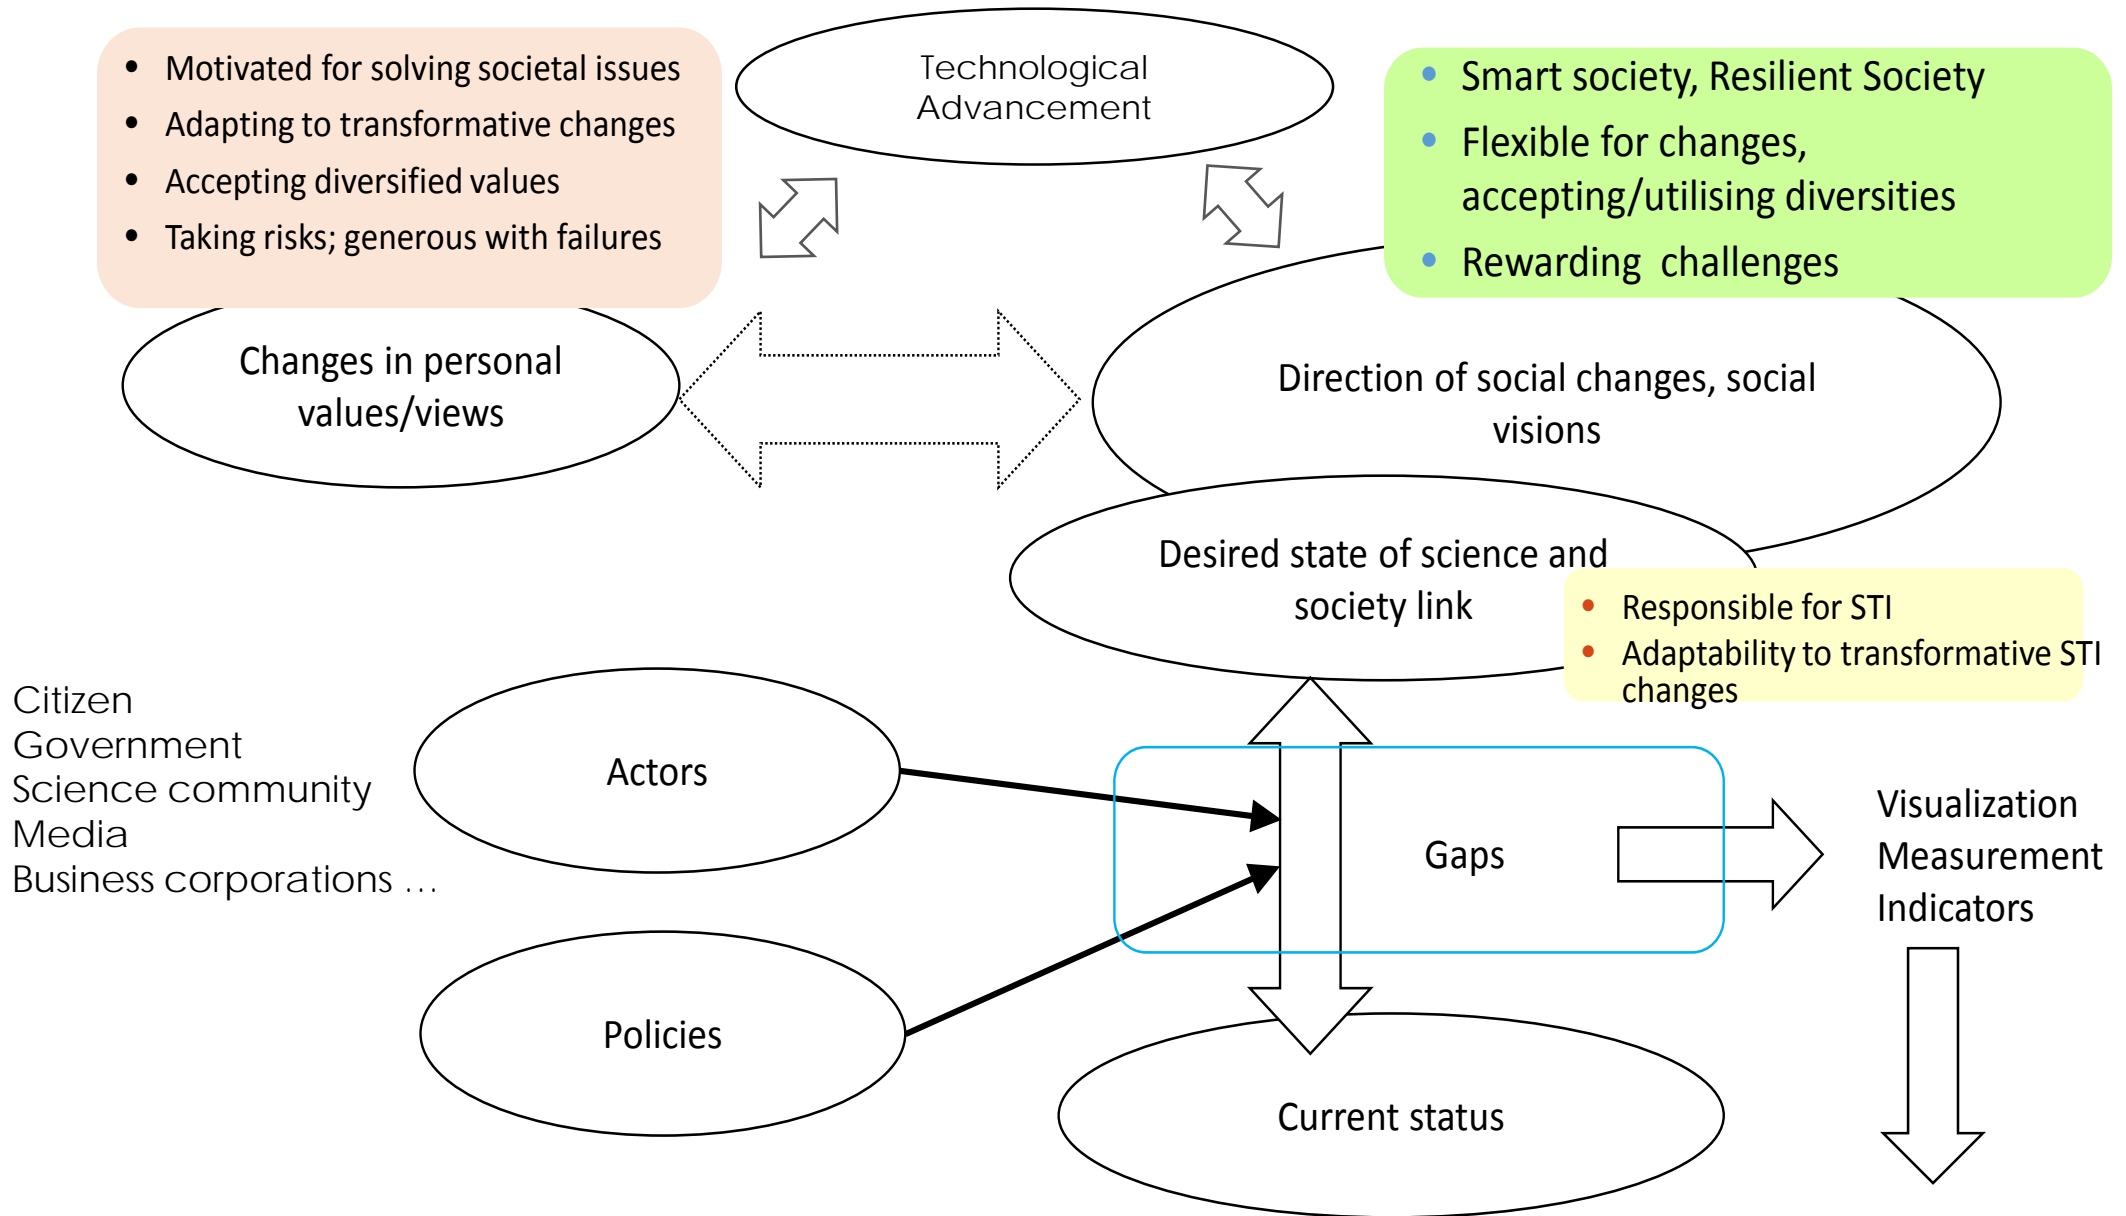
- Motivated for solving societal issues
- Adapting to transformative changes
- Accepting diversified values
- Taking risks; generous with failures

Technological Advancement

- Smart society, Resilient Society
- Flexible for changes, accepting/utilising diversities
- Rewarding challenges

Changes in personal values/views

Direction of social changes, social visions

Desired state of science and society link

- Responsible for STI
- Adaptability to transformative STI changes

Citizen
Government
Science community
Media
Business corporations …

Actors

Gaps

Visualization
Measurement
Indicators

Policies

Current status